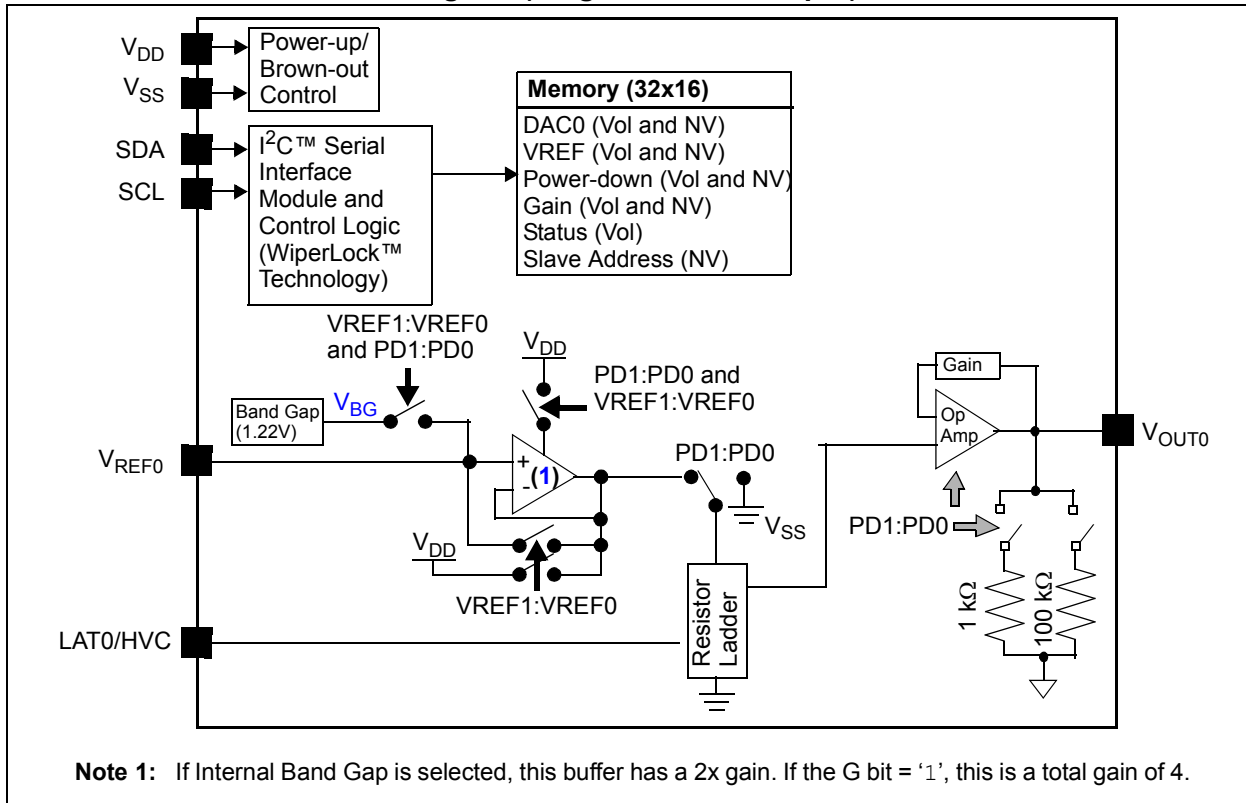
$V_{DD}$

$V_{SS}$

SDA

SCL

Power-up/ Brown-out Control

$I^2C$™ Serial Interface Module and Control Logic (WiperLock™ Technology)

Memory (32x16)

DAC0 (Vol and NV)
VREF (Vol and NV)
Power-down (Vol and NV)
Gain (Vol and NV)
Status (Vol)
Slave Address (NV)

VREF1:VREF0 and PD1:PD0

$V_{DD}$

PD1:PD0 and VREF1:VREF0

Band Gap (1.22V)

$V_{BG}$

$V_{REF0}$

+ - (1)

PD1:PD0

$V_{SS}$

$V_{DD}$

VREF1:VREF0

Gain

Op Amp

$V_{OUT0}$

PD1:PD0

1 kΩ

100 kΩ

Resistor Ladder

LAT0/HVC

Note 1: If Internal Band Gap is selected, this buffer has a 2x gain. If the G bit = '1', this is a total gain of 4.